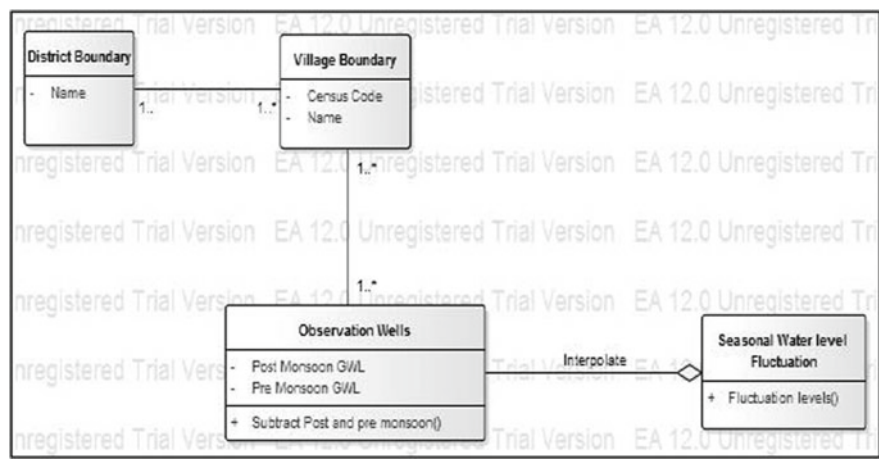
nregistered Trial Version EA 12.0 Unregistered Trial Version EA 12.0 Unregistered Tri

District Boundary
- Name

1..

1..*

Village Boundary
- Census Code
- Name

nregistered Trial Version EA 12.0 Unregistered Trial Version EA 12.0 Unregistered Tri

1..*

nregistered Trial Version EA 12.0 Unregistered Trial Version EA 12.0 Unregistered Tri

nregistered Trial Version EA 12.0 Unregistered Trial Version EA 12.0 Unregistered Tri

1..*

nregistered Trial Version EA 12.0 Unregistered Trial Version EA 12.0 Unregistered Tri

Observation Wells
- Post Monsoon GWL
- Pre Monsoon GWL
+ Subtract Post and pre monsoon()

Interpolate

Seasonal Water level Fluctuation
+ Fluctuation levels()

nregistered Trial Version EA 12.0 Unregistered Trial Version EA 12.0 Unregistered Tri